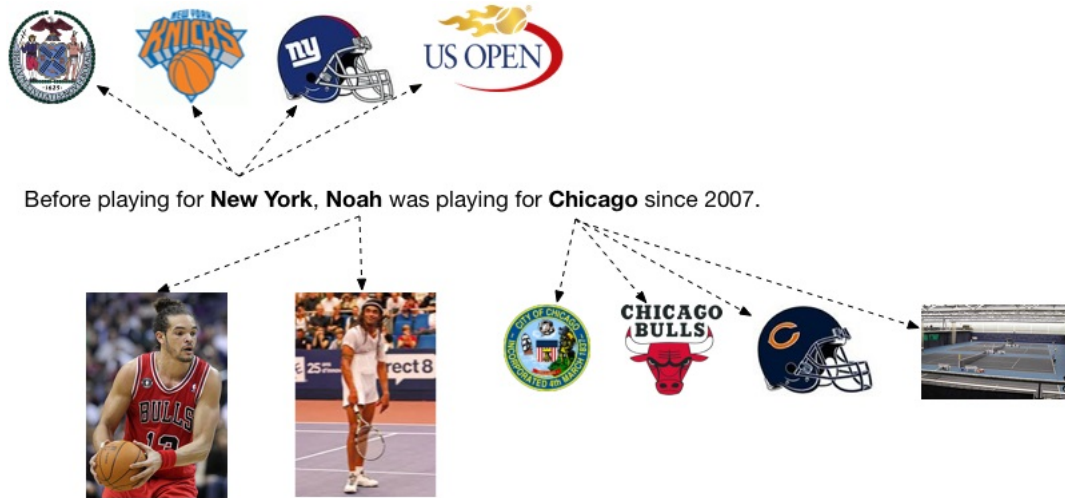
1625

NEW YORK KNICKS

ny

US OPEN

Before playing for **New York**, **Noah** was playing for **Chicago** since 2007.

BULLS 13

25 rect 8

CITY OF CHICAGO INCORPORATED 4th MARCH 1837

CHICAGO BULLS

C